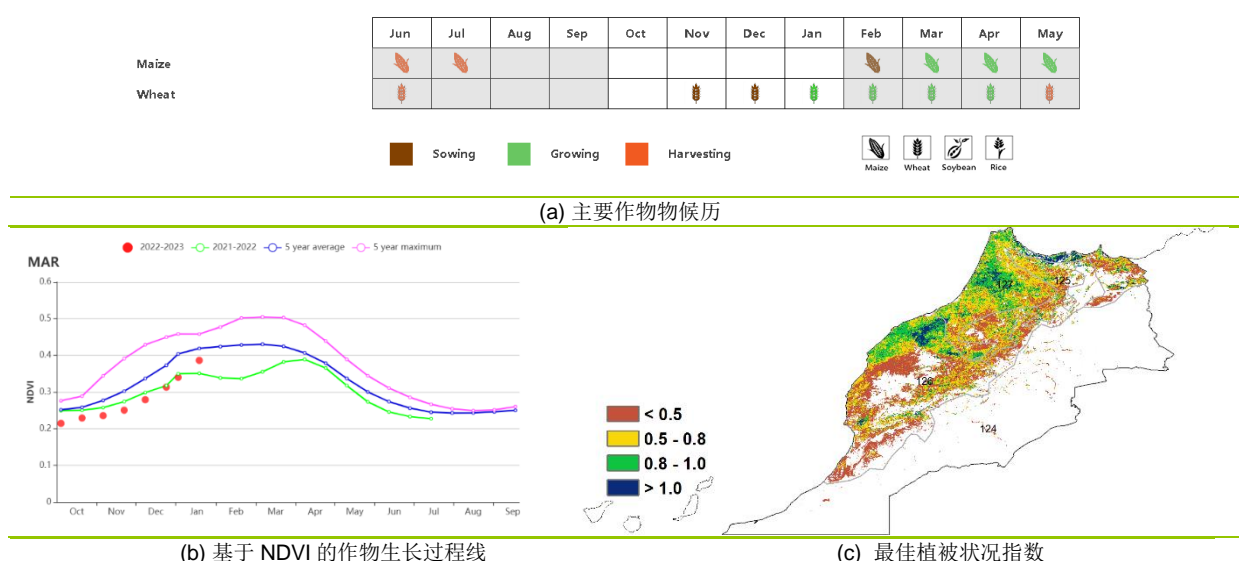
| | Jun | Jul | Aug | Sep | Oct | Nov | Dec | Jan | Feb | Mar | Apr | May |
|---|---|---|---|---|---|---|---|---|---|---|---|---|
| Maize | | | | | | | | | | | | |
| Wheat | | | | | | | | | | | | |

Sowing Growing Harvesting

Maize Wheat Soybean Rice

(a) 主要作物物候历

2022-2023 2021-2022 5 year average 5 year maximum

MAR

0.6
0.5
0.4
0.3
0.2
0.1
0

NDVI

Oct Nov Dec Jan Feb Mar Apr May Jun Jul Aug Sep

< 0.5
0.5 - 0.8
0.8 - 1.0
> 1.0

127
125
126
124

(b) 基于 NDVI 的作物生长过程线

(c) 最佳植被状况指数